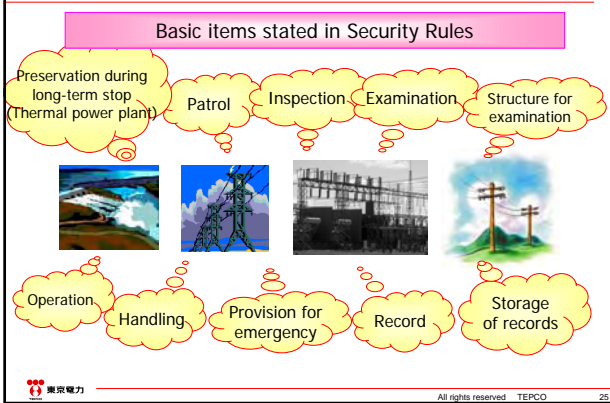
Basic items stated in Security Rules

Preservation during long-term stop (Thermal power plant)

Patrol

Inspection

Examination

Structure for examination

Operation

Handling

Provision for emergency

Record

Storage of records

東京電力

All rights reserved TEPCO

25